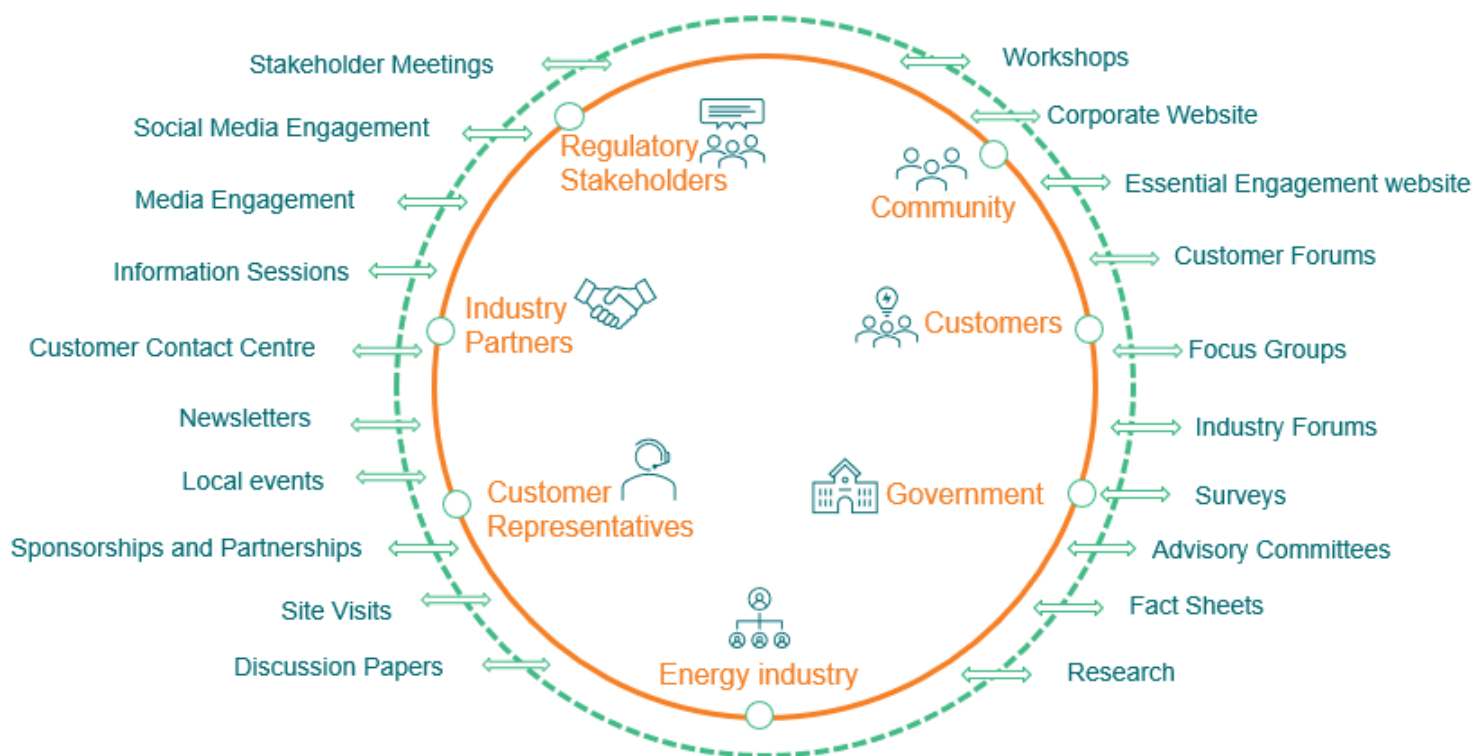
Stakeholder Meetings
Social Media Engagement
Media Engagement
Information Sessions
Customer Contact Centre
Newsletters
Local events
Sponsorships and Partnerships
Site Visits
Discussion Papers

Workshops
Corporate Website
Essential Engagement website
Customer Forums
Focus Groups
Industry Forums
Surveys
Advisory Committees
Fact Sheets
Research

Regulatory Stakeholders
Community
Industry Partners
Customers
Customer Representatives
Government
Energy industry